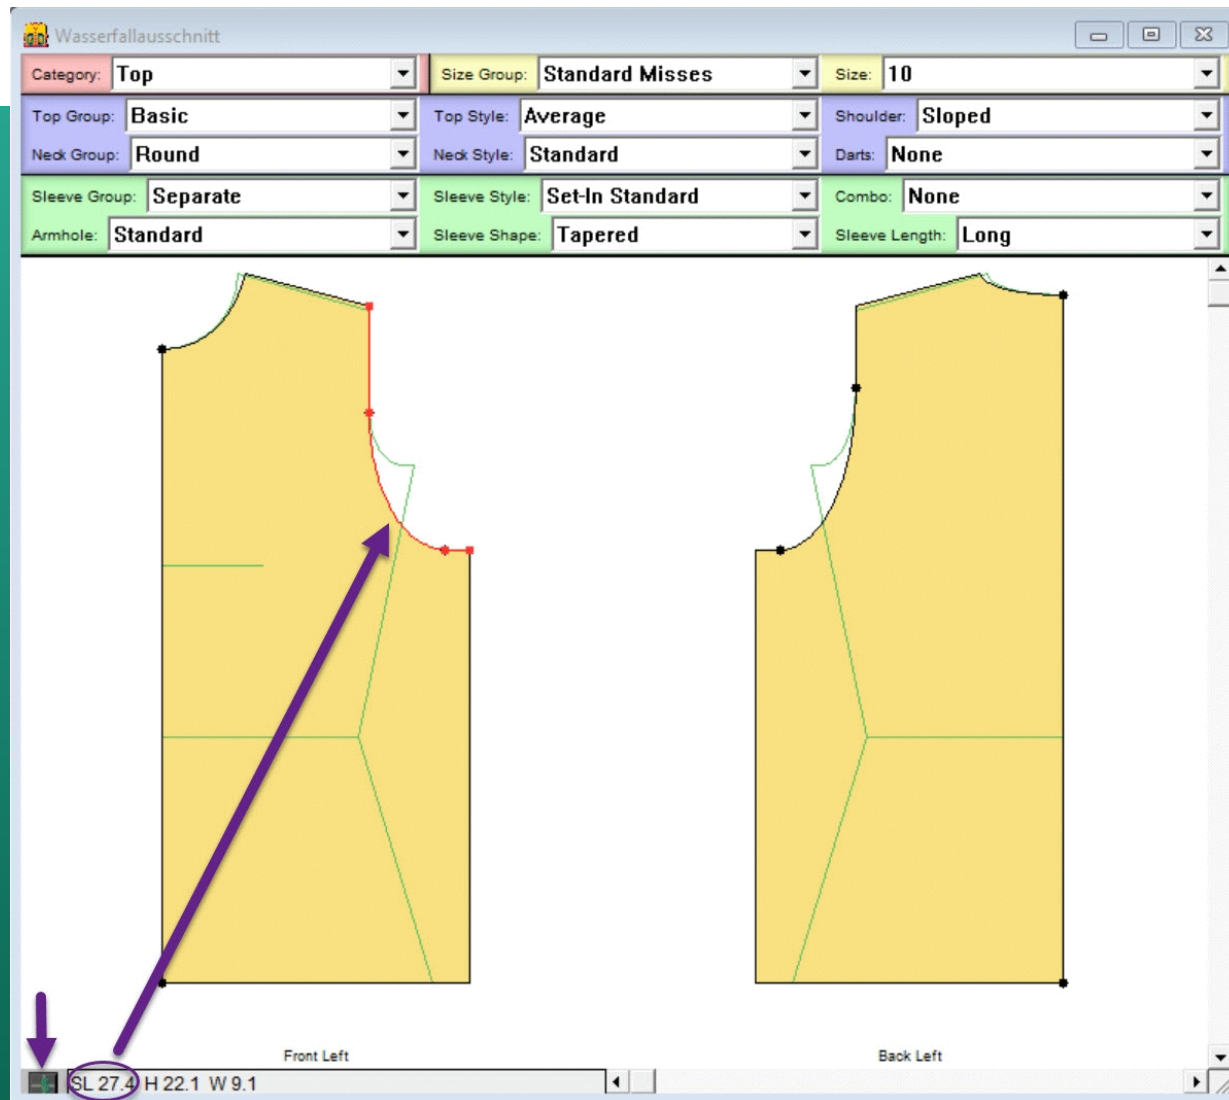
Wasserfallausschnitt

Category: Top
Size Group: Standard Misses
Size: 10
Top Group: Basic
Top Style: Average
Shoulder: Sloped
Neck Group: Round
Neck Style: Standard
Darts: None
Sleeve Group: Separate
Sleeve Style: Set-In Standard
Combo: None
Armhole: Standard
Sleeve Shape: Tapered
Sleeve Length: Long

Front Left

Back Left

SL 27.4 H 22.1 W 9.1